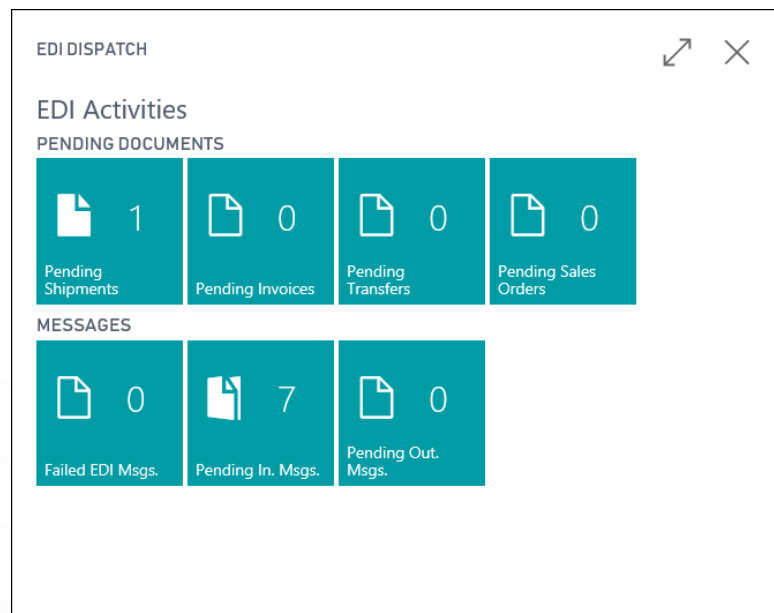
EDI DISPATCH

EDI Activities

PENDING DOCUMENTS

1
Pending Shipments

0
Pending Invoices

0
Pending Transfers

0
Pending Sales Orders

MESSAGES

0
Failed EDI Msgs.

7
Pending In. Msgs.

0
Pending Out. Msgs.